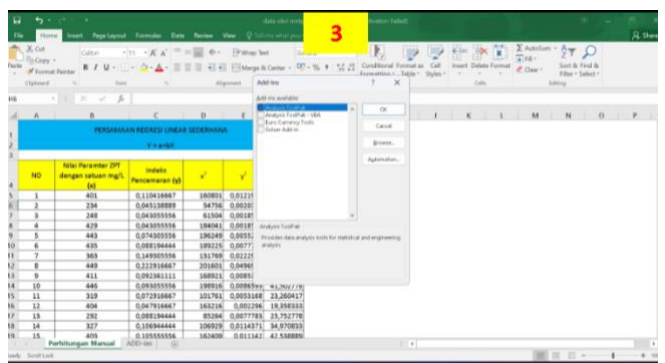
data olfer meto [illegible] (Activation Failed)

3

File Home Insert Page Layout Formulas Data Review View Tell me what you want to do

Cut Copy Format Painter Paste Clipboard Font Alignment Wrap Text Merge & Center Conditional Formatting Format as Table Cell Styles Insert Delete Format AutoSum Fill Clear Sort & Filter Find & Select Cells Editing

H6

Add-Ins ? X

Add-Ins available:
Analysis ToolPak
Analysis ToolPak - VBA
Euro Currency Tools
Solver Add-in

OK
Cancel
Browse...
Automation...

Analysis ToolPak
Provides data analysis tools for statistical and engineering analysis

PERSAMAAN REGRESI LINEAR SEDERHANA
Y = a+bX

| NO | Nilai Parameter ZPT dengan satuan mg/L (x) | Indeks Pencemaran (y) | $x^2$ | $y^2$ | |
|---|---|---|---|---|---|
| 1 | 401 | 0,110416667 | 160801 | 0,0121 | |
| 2 | 234 | 0,045138889 | 54756 | 0,0020 | |
| 3 | 248 | 0,043055556 | 61504 | 0,0018 | |
| 4 | 429 | 0,043055556 | 184041 | 0,0018 | |
| 5 | 443 | 0,074305556 | 196249 | 0,0055 | |
| 6 | 435 | 0,088194444 | 189225 | 0,0077 | |
| 7 | 363 | 0,149305556 | 131769 | 0,0222 | |
| 8 | 449 | 0,222916667 | 201601 | 0,0496 | |
| 9 | 411 | 0,092361111 | 168921 | 0,0085 | |
| 10 | 446 | 0,093055556 | 198916 | 0,0086 | 41,50277 |
| 11 | 319 | 0,072916667 | 101761 | 0,0053168 | 23,260417 |
| 12 | 404 | 0,047916667 | 163216 | 0,002296 | 19,358333 |
| 13 | 292 | 0,088194444 | 85264 | 0,0077783 | 25,752778 |
| 14 | 327 | 0,106944444 | 106929 | 0,0114371 | 34,970833 |
| 15 | 403 | 0,105555556 | 162409 | 0,011142 | 42,538889 |

Perhitungan Manual ADD-ins

Ready Scroll Lock